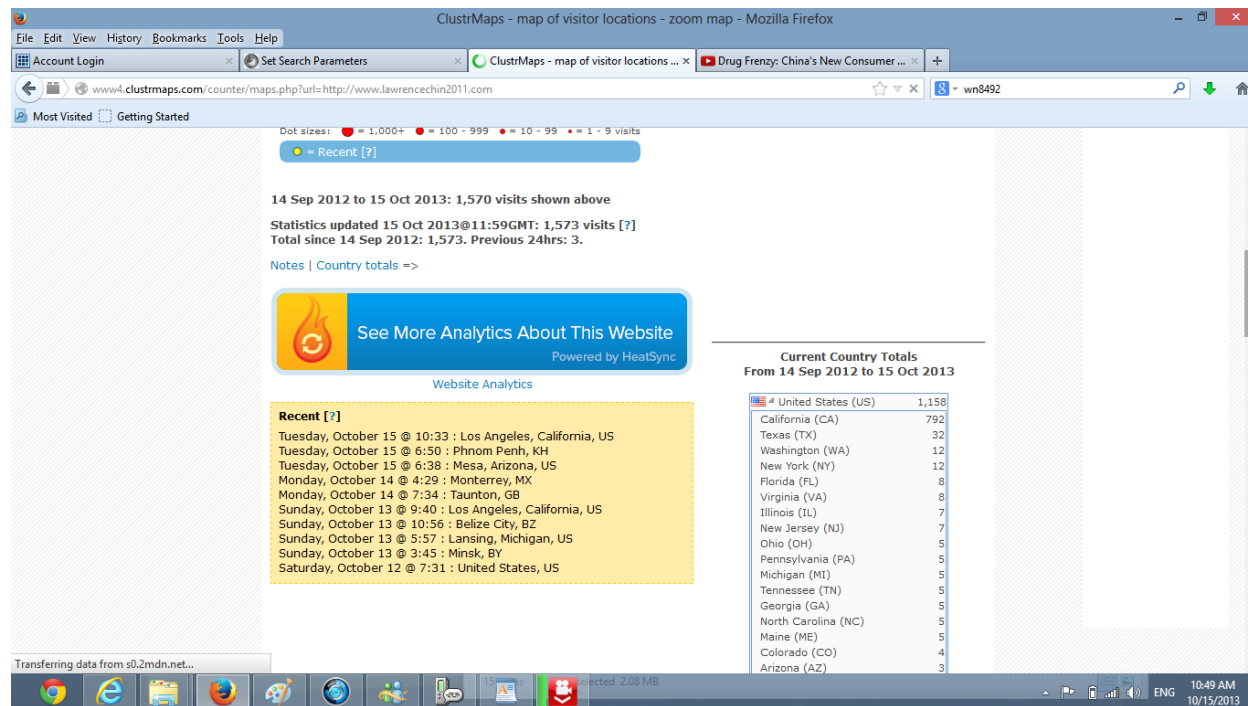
ClustrMaps - map of visitor locations - zoom map - Mozilla Firefox

File Edit View History Bookmarks Tools Help

Account Login | Set Search Parameters | ClustrMaps - map of visitor locations ... | Drug Frenzy: China's New Consumer ...

www4.clustrmaps.com/counter/maps.php?url=http://www.lawrencechin2011.com

wn8492

Most Visited | Getting Started

Dot sizes: = 1,000+ = 100 - 999 = 10 - 99 = 1 - 9 visits

= Recent [?]

14 Sep 2012 to 15 Oct 2013: 1,570 visits shown above

Statistics updated 15 Oct 2013@11:59GMT: 1,573 visits [?]
Total since 14 Sep 2012: 1,573. Previous 24hrs: 3.

Notes | Country totals =>

See More Analytics About This Website
Powered by HeatSync

Website Analytics

Recent [?]
Tuesday, October 15 @ 10:33 : Los Angeles, California, US
Tuesday, October 15 @ 6:50 : Phnom Penh, KH
Tuesday, October 15 @ 6:38 : Mesa, Arizona, US
Monday, October 14 @ 4:29 : Monterrey, MX
Monday, October 14 @ 7:34 : Taunton, GB
Sunday, October 13 @ 9:40 : Los Angeles, California, US
Sunday, October 13 @ 10:56 : Belize City, BZ
Sunday, October 13 @ 5:57 : Lansing, Michigan, US
Sunday, October 13 @ 3:45 : Minsk, BY
Saturday, October 12 @ 7:31 : United States, US

Current Country Totals
From 14 Sep 2012 to 15 Oct 2013

| | |
|---|---|
| United States (US) | 1,158 |
| California (CA) | 792 |
| Texas (TX) | 32 |
| Washington (WA) | 12 |
| New York (NY) | 12 |
| Florida (FL) | 8 |
| Virginia (VA) | 8 |
| Illinois (IL) | 7 |
| New Jersey (NJ) | 7 |
| Ohio (OH) | 5 |
| Pennsylvania (PA) | 5 |
| Michigan (MI) | 5 |
| Tennessee (TN) | 5 |
| Georgia (GA) | 5 |
| North Carolina (NC) | 5 |
| Maine (ME) | 5 |
| Colorado (CO) | 4 |
| Arizona (AZ) | 3 |

Transferring data from s0.2mdn.net...

selected 2.08 MB

ENG 10:49 AM 10/15/2013